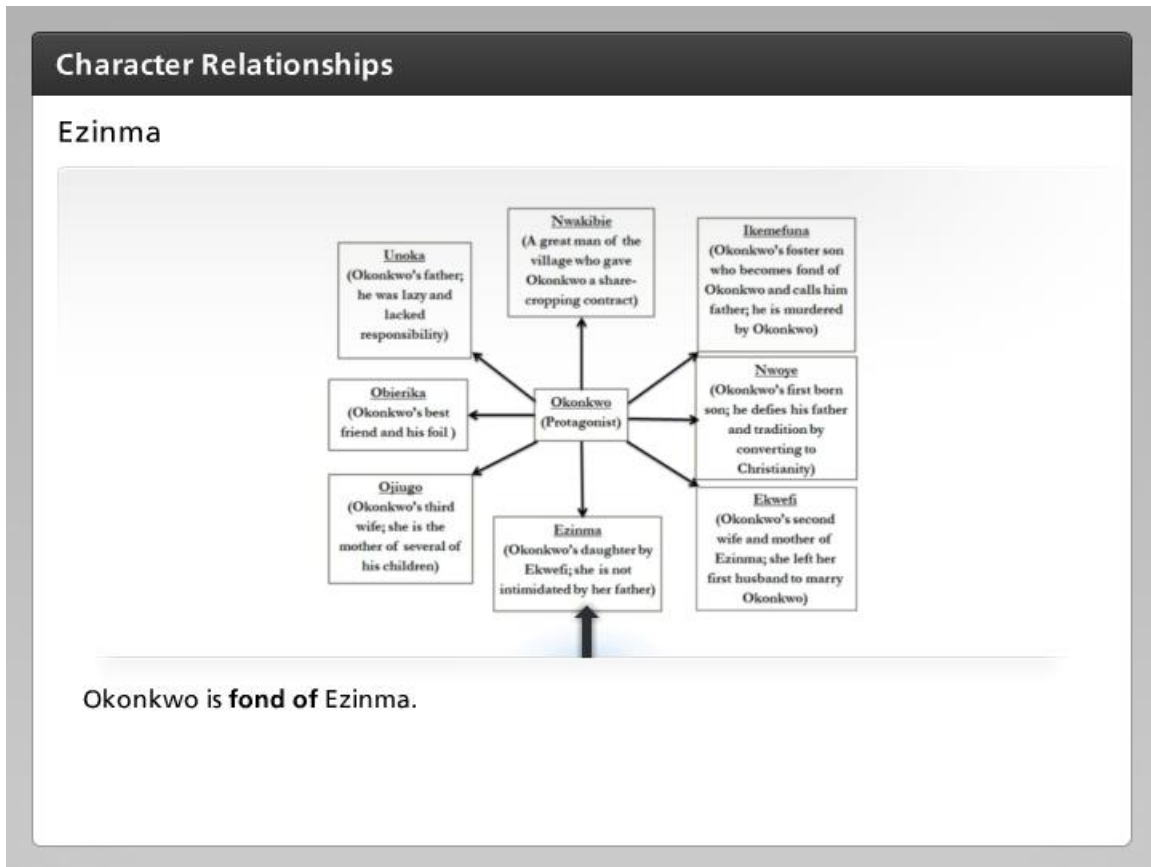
Character Relationships

Ezinma

Nwakibie
(A great man of the village who gave Okonkwo a share-cropping contract)

Unoka
(Okonkwo's father; he was lazy and lacked responsibility)

Ikemefuna
(Okonkwo's foster son who becomes fond of Okonkwo and calls him father; he is murdered by Okonkwo)

Obierika
(Okonkwo's best friend and his foil )

Okonkwo
(Protagonist)

Nwoye
(Okonkwo's first born son; he defies his father and tradition by converting to Christianity)

Ojiugo
(Okonkwo's third wife; she is the mother of several of his children)

Ezinma
(Okonkwo's daughter by Ekwefi; she is not intimidated by her father)

Ekwefi
(Okonkwo's second wife and mother of Ezinma; she left her first husband to marry Okonkwo)

Okonkwo is **fond of** Ezinma.